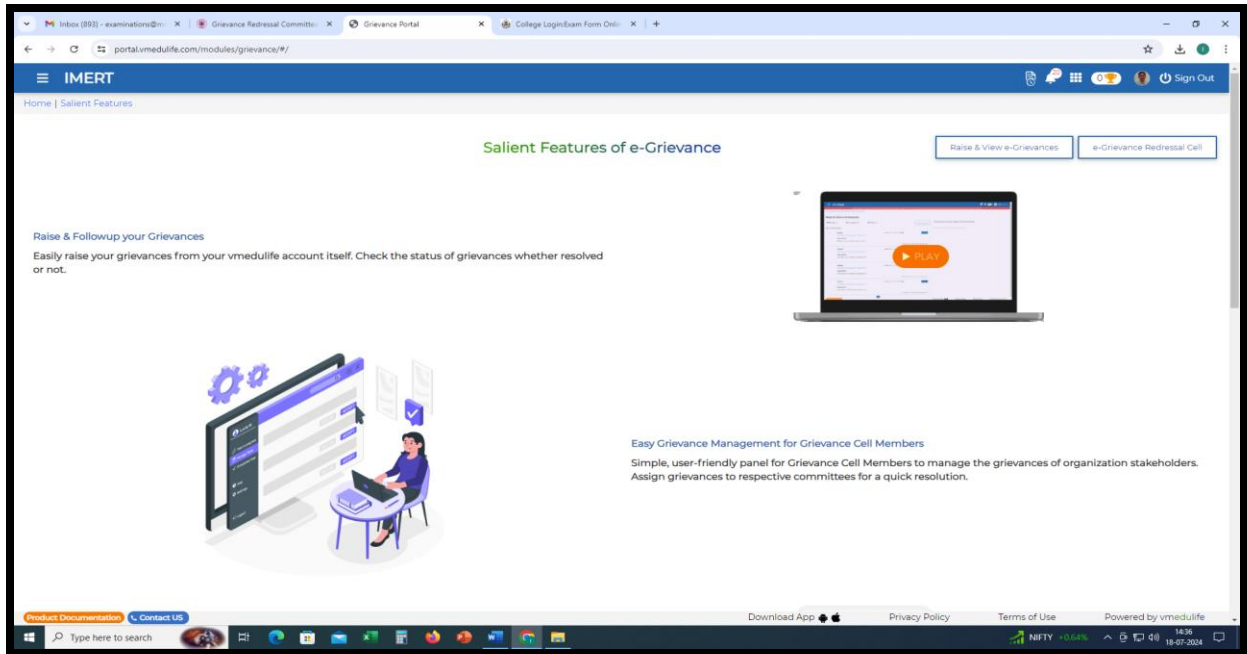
Inbox (893) - examinations@m × | Grievance Redressal Committe × | Grievance Portal × | College Login|Exam Form Onli × | +

portal.vmedulife.com/modules/grievance/#/

IMERT

0

Sign Out

Home | Salient Features

Salient Features of e-Grievance

Raise & View e-Grievances

e-Grievance Redressal Cell

Raise & Followup your Grievances

Easily raise your grievances from your vmedulife account itself. Check the status of grievances whether resolved or not.

PLAY

Easy Grievance Management for Grievance Cell Members

Simple, user-friendly panel for Grievance Cell Members to manage the grievances of organization stakeholders. Assign grievances to respective committees for a quick resolution.

Product Documentation

Contact US

Download App

Privacy Policy

Terms of Use

Powered by vmedulife

Type here to search

NIFTY +0.64%

14:36
18-07-2024